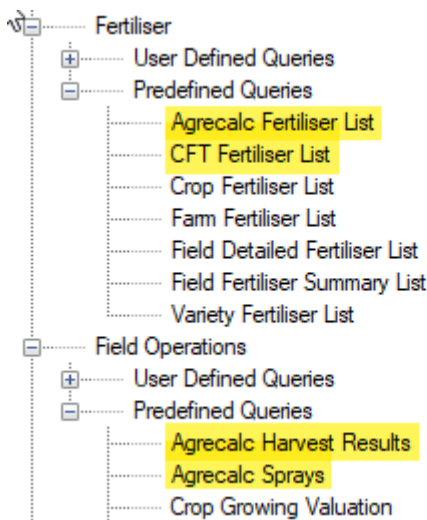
Fertiliser
User Defined Queries
Predefined Queries
Agrecalc Fertiliser List
CFT Fertiliser List
Crop Fertiliser List
Farm Fertiliser List
Field Detailed Fertiliser List
Field Fertiliser Summary List
Variety Fertiliser List
Field Operations
User Defined Queries
Predefined Queries
Agrecalc Harvest Results
Agrecalc Sprays
Crop Growing Valuation